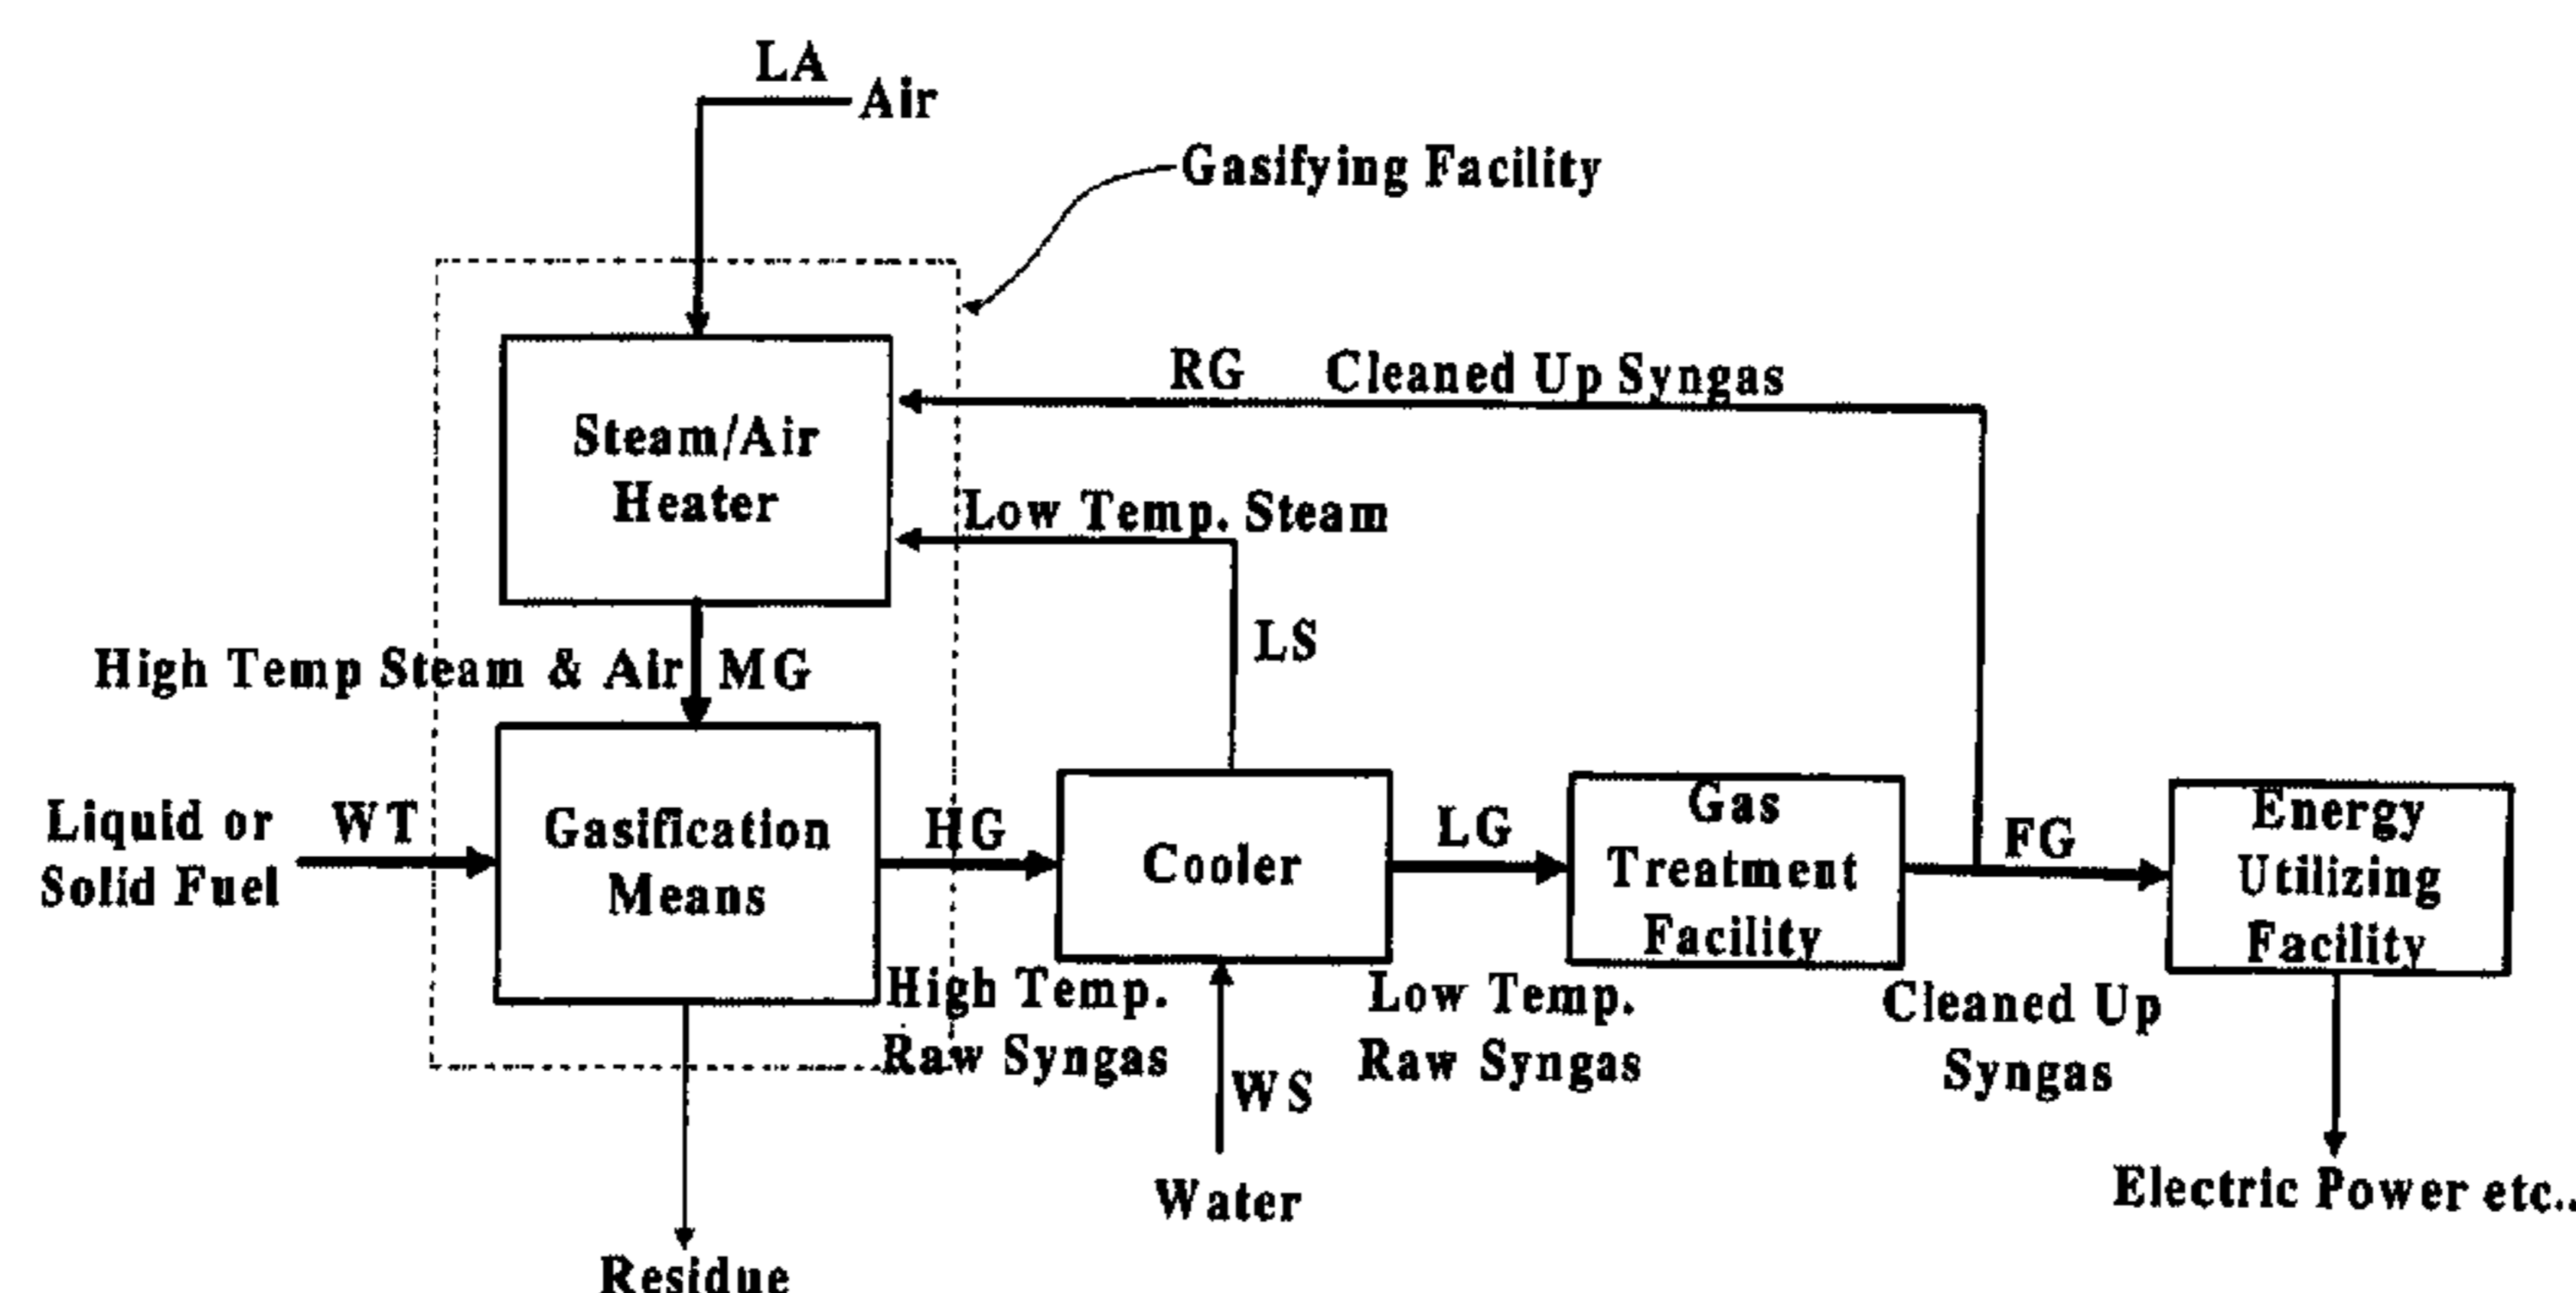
LA
Air

Gasifying Facility

RG Cleaned Up Syngas

Steam/Air Heater

Low Temp. Steam

LS

High Temp Steam & Air MG

Liquid or Solid Fuel WT

Gasification Means

HG

Cooler

LG

Gas Treatment Facility

FG

Energy Utilizing Facility

High Temp. Raw Syngas

WS

Low Temp. Raw Syngas

Cleaned Up Syngas

Water

Electric Power etc..

Residue